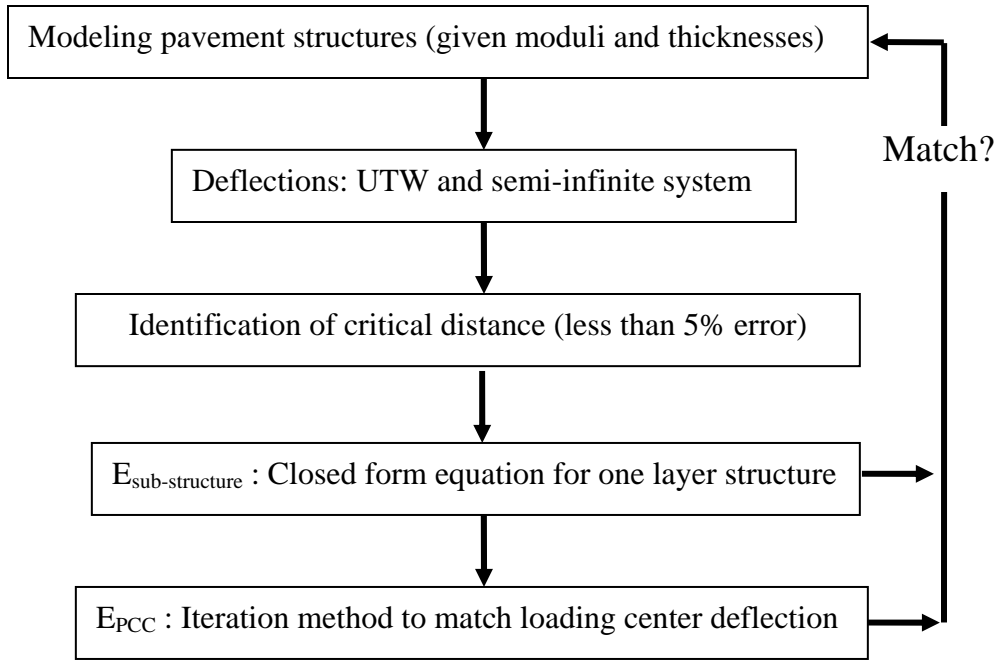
Modeling pavement structures (given moduli and thicknesses)

Match?

Deflections: UTW and semi-infinite system

Identification of critical distance (less than 5% error)

$E_{sub\text{-}structure}$ : Closed form equation for one layer structure

$E_{PCC}$ : Iteration method to match loading center deflection